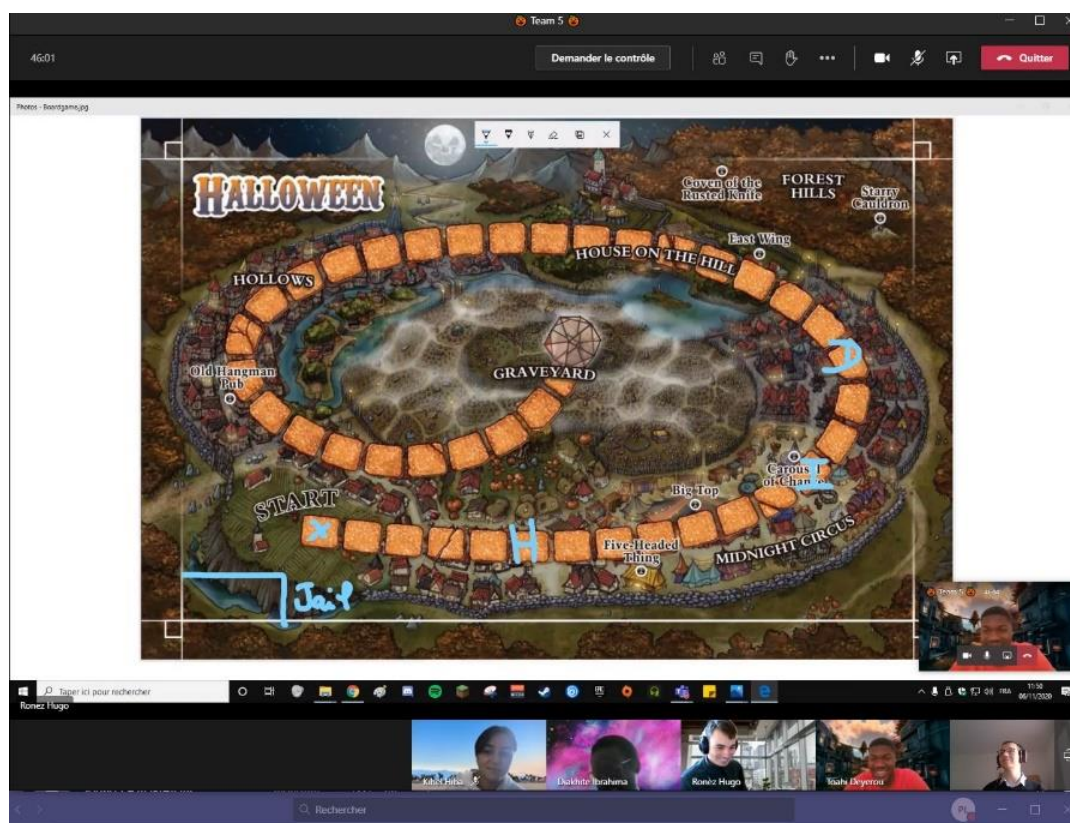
Team 5

46:01

Demander le contrôle

Quitter

Photos - Boardgame.jpg

HALLOWEEN

Coven of the Rusted Knife

FOREST HILLS

Starry Cauldron

East Wing

HOUSE ON THE HILL

HOLLOWS

Old Hangman Pub

GRAVEYARD

D

I

Carousel of Chance

Big Top

START

H

Five-Headed Thing

MIDNIGHT CIRCUS

Jail

Team 5

Taper ici pour rechercher

11:10
06/11/2020

Ronez Hugo

Kiber Hiba

Diakhite Ibrahima

Ronez Hugo

Teahi Deyerou

Rechercher